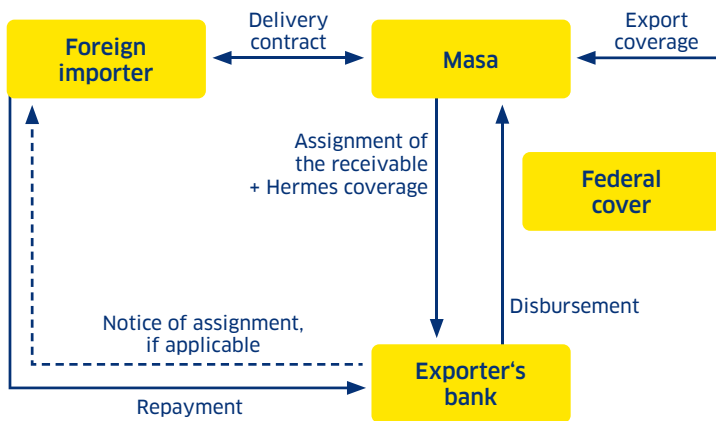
Foreign importer

Delivery contract

Masa

Export coverage

Assignment of the receivable + Hermes coverage

Federal cover

Disbursement

Notice of assignment, if applicable

Exporter‘s bank

Repayment